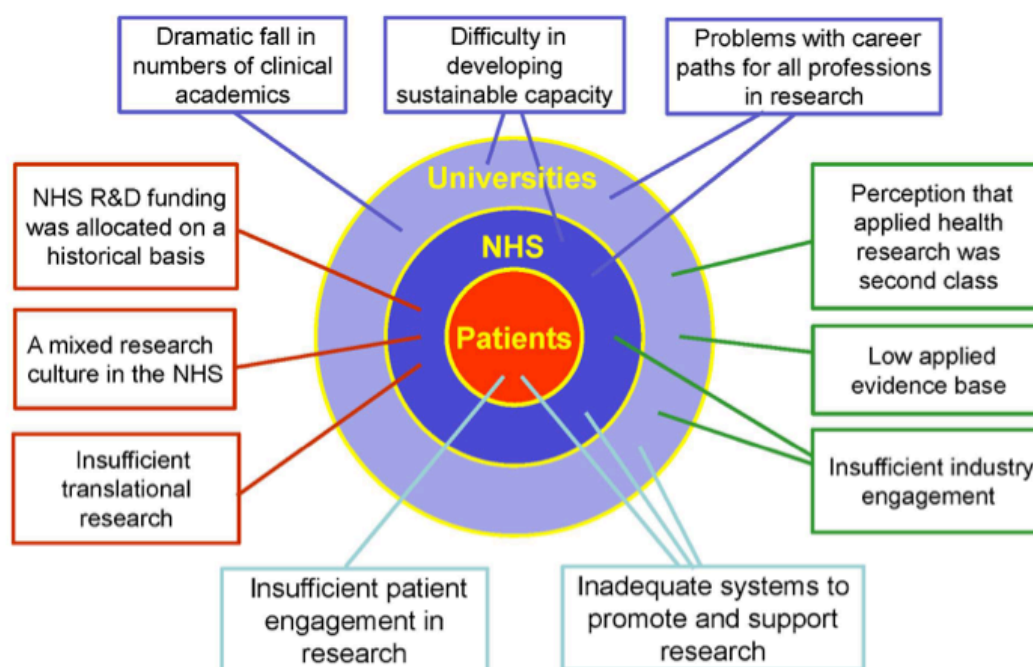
Dramatic fall in numbers of clinical academics

Difficulty in developing sustainable capacity

Problems with career paths for all professions in research

NHS R&D funding was allocated on a historical basis

Universities

NHS

Patients

Perception that applied health research was second class

A mixed research culture in the NHS

Low applied evidence base

Insufficient translational research

Insufficient industry engagement

Insufficient patient engagement in research

Inadequate systems to promote and support research